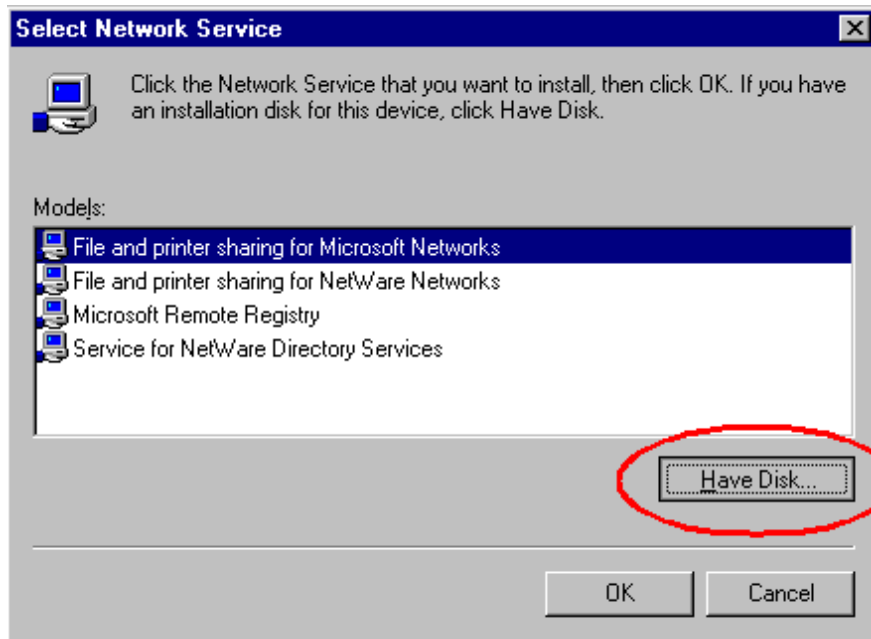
Select Network Service

Click the Network Service that you want to install, then click OK. If you have an installation disk for this device, click Have Disk.

Models:

File and printer sharing for Microsoft Networks
File and printer sharing for NetWare Networks
Microsoft Remote Registry
Service for NetWare Directory Services

Have Disk...

OK

Cancel